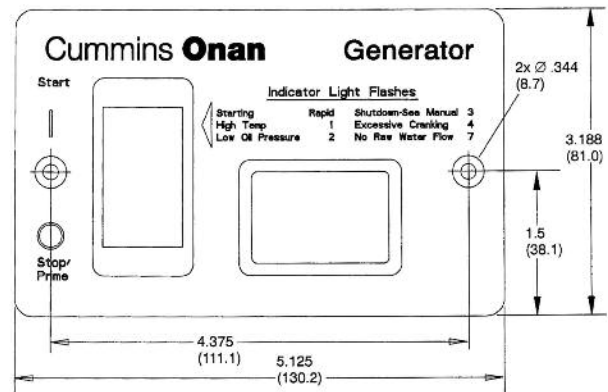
Cummins Onan Generator

Start

Stop/
Prime

Indicator Light Flashes

| | | | |
|---|---|---|---|
| Starting | Rapid | Shutdown-See Manual | 3 |
| High Temp | 1 | Excessive Cranking | 4 |
| Low Oil Pressure | 2 | No Raw Water Flow | 7 |

2x Ø .344
(8.7)

3.188
(81.0)

1.5
(38.1)

4.375
(111.1)

5.125
(130.2)